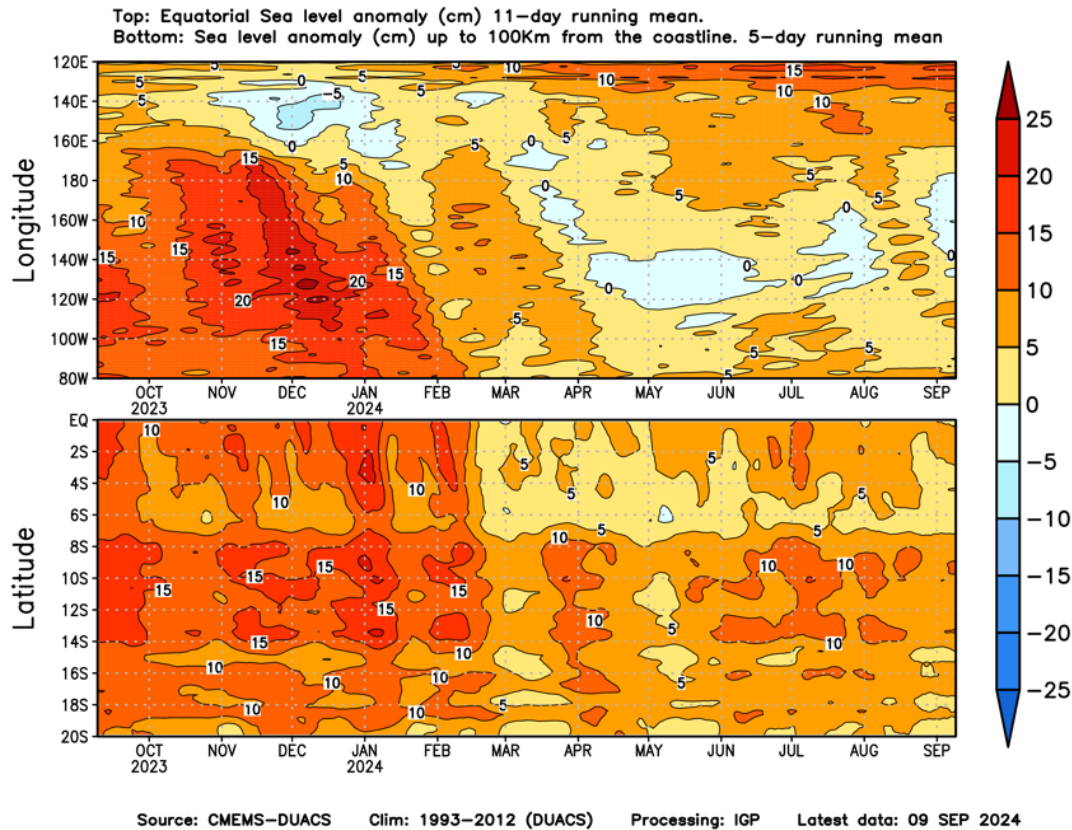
Top: Equatorial Sea level anomaly (cm) 11-day running mean.
Bottom: Sea level anomaly (cm) up to 100Km from the coastline. 5-day running mean

Longitude

120E
140E
160E
180
160W
140W
120W
100W
80W

5 5 0 -5 5 5 10 10 15 10 10 5 0 5 0 5 0 15 5 10 5 10 0 5 15 0 0 0 20 15 20 0 5 15 5 5 5

OCT 2023 NOV DEC JAN 2024 FEB MAR APR MAY JUN JUL AUG SEP

Latitude

EQ
2S
4S
6S
8S
10S
12S
14S
16S
18S
20S

10 5 5 10 10 5 5 5 10 5 5 15 15 15 10 10 15 15 10 15 10 10 5 10 10 10 10 5 10 5

OCT 2023 NOV DEC JAN 2024 FEB MAR APR MAY JUN JUL AUG SEP

25
20
15
10
5
0
-5
-10
-15
-20
-25

Source: CMEMS-DUACS Clim: 1993-2012 (DUACS) Processing: IGP Latest data: 09 SEP 2024